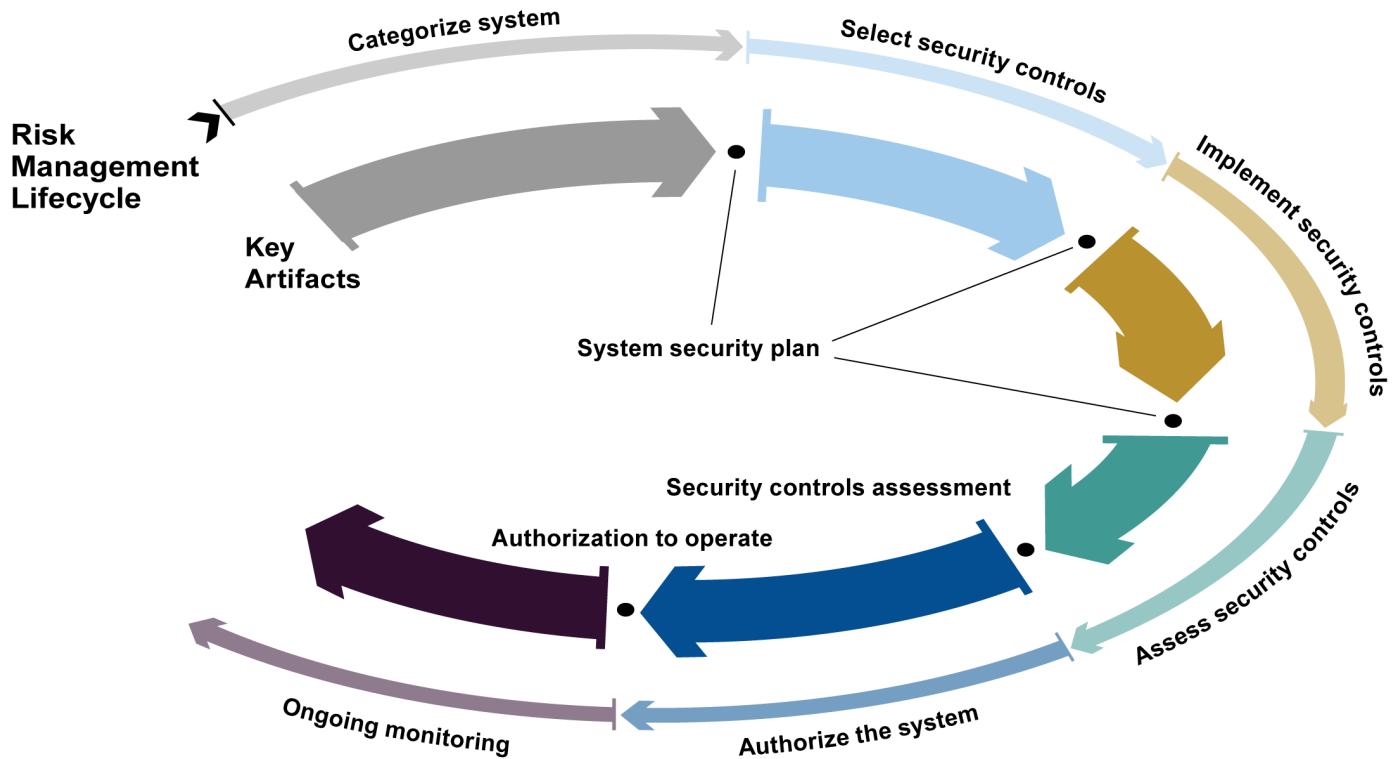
Risk Management Lifecycle

Categorize system

Select security controls

Implement security controls

Assess security controls

Authorize the system

Ongoing monitoring

Key Artifacts

System security plan

Security controls assessment

Authorization to operate